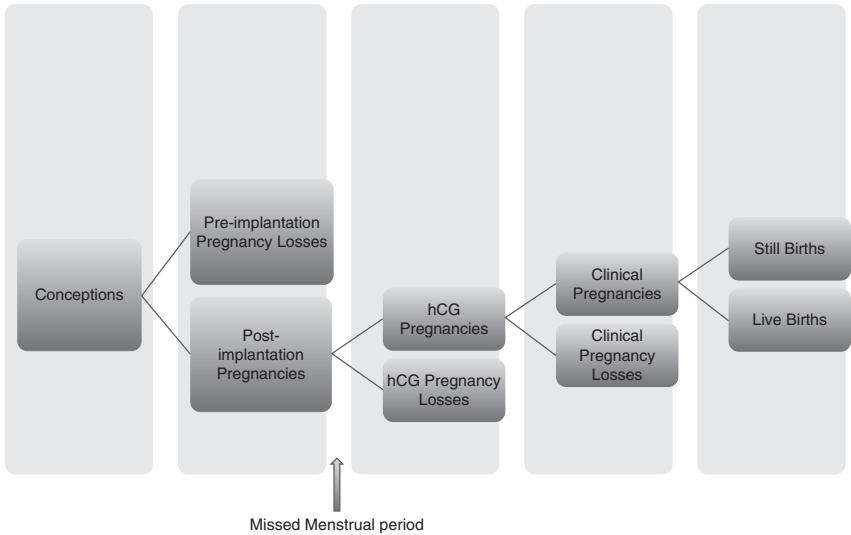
Conceptions

Pre-implantation Pregnancy Losses

Post-implantation Pregnancies

hCG Pregnancies

hCG Pregnancy Losses

Clinical Pregnancies

Clinical Pregnancy Losses

Still Births

Live Births

Missed Menstrual period